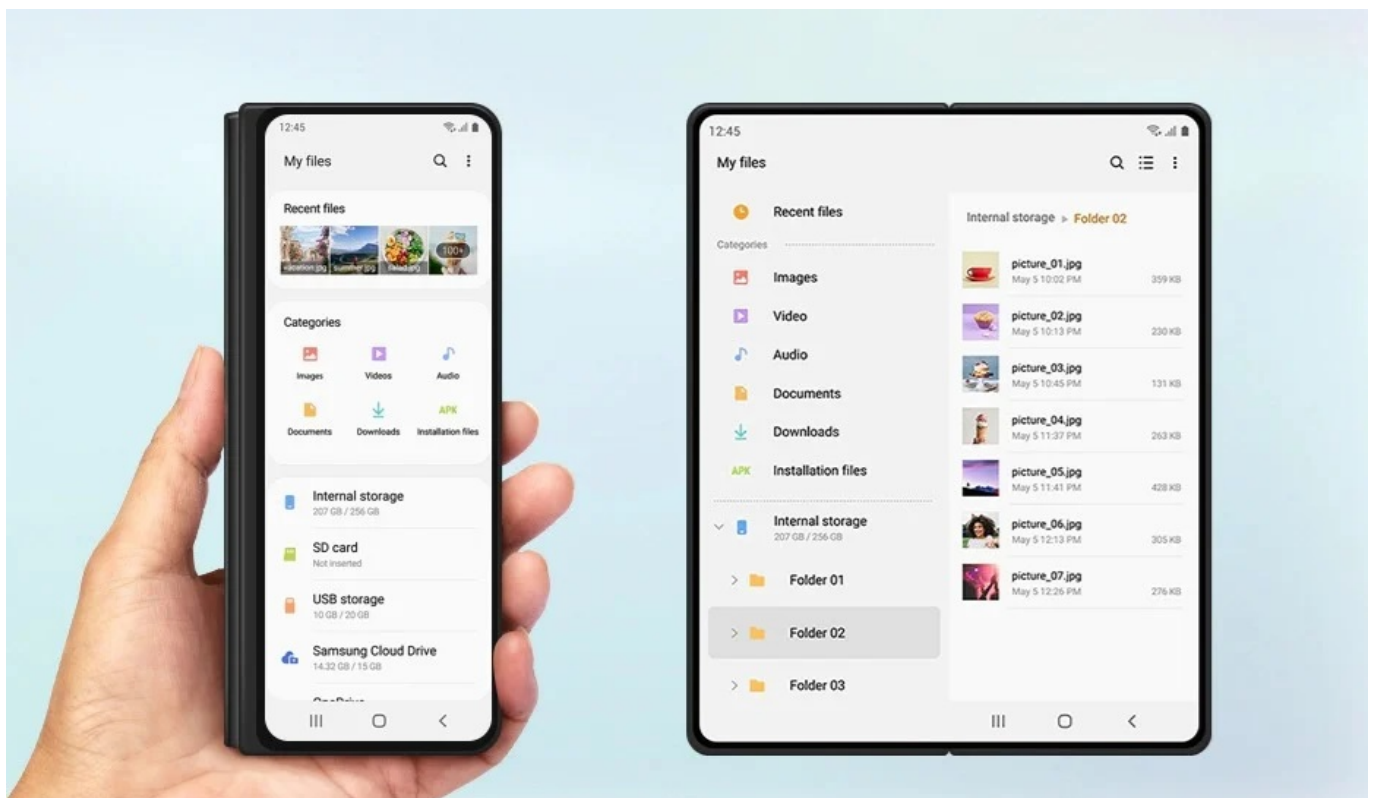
12:45

My files

Recent files

vacation.jpg summer.jpg salad.jpg 100+

Categories

Images Videos Audio

APK

Documents Downloads Installation files

Internal storage
207 GB / 256 GB

SD card
Not inserted

USB storage
10 GB / 20 GB

Samsung Cloud Drive
14.32 GB / 15 GB

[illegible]

12:45

My files

Recent files

Categories

Images

Video

Audio

Documents

Downloads

APK Installation files

Internal storage
207 GB / 256 GB

Folder 01

Folder 02

Folder 03

Internal storage ▸ Folder 02

picture_01.jpg
May 5 10:02 PM 359 KB

picture_02.jpg
May 5 10:13 PM 230 KB

picture_03.jpg
May 5 10:45 PM 131 KB

picture_04.jpg
May 5 11:37 PM 263 KB

picture_05.jpg
May 5 11:41 PM 428 KB

picture_06.jpg
May 5 12:13 PM 305 KB

picture_07.jpg
May 5 12:26 PM 276 KB